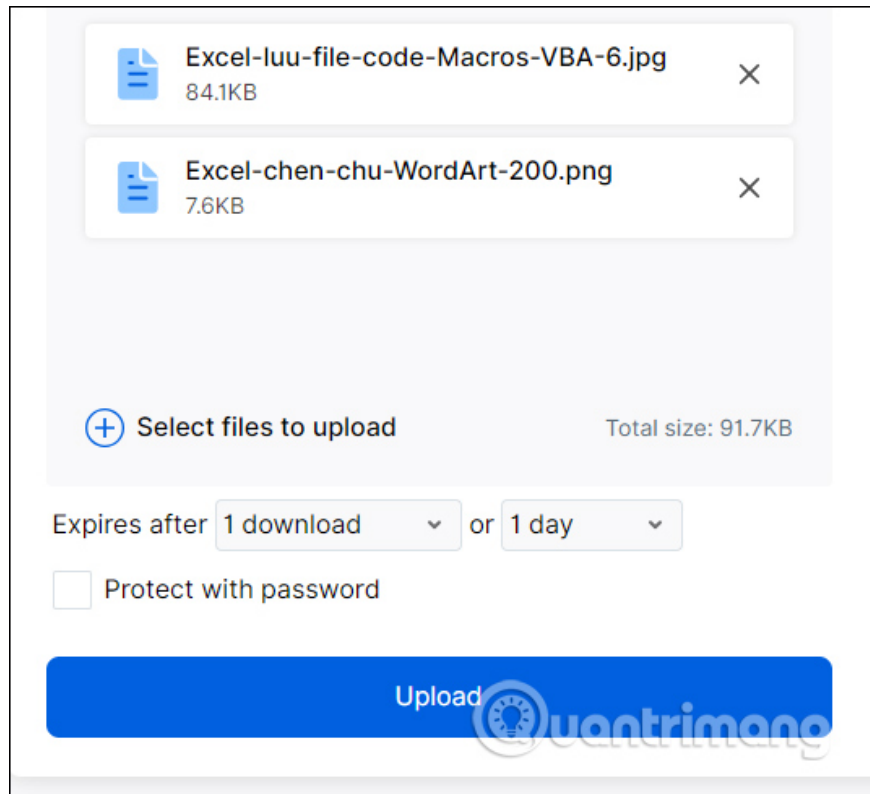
Excel-luu-file-code-Macros-VBA-6.jpg
84.1KB

Excel-chen-chu-WordArt-200.png
7.6KB

Select files to upload

Total size: 91.7KB

Expires after 1 download or 1 day

Protect with password

Upload

Quantrimang